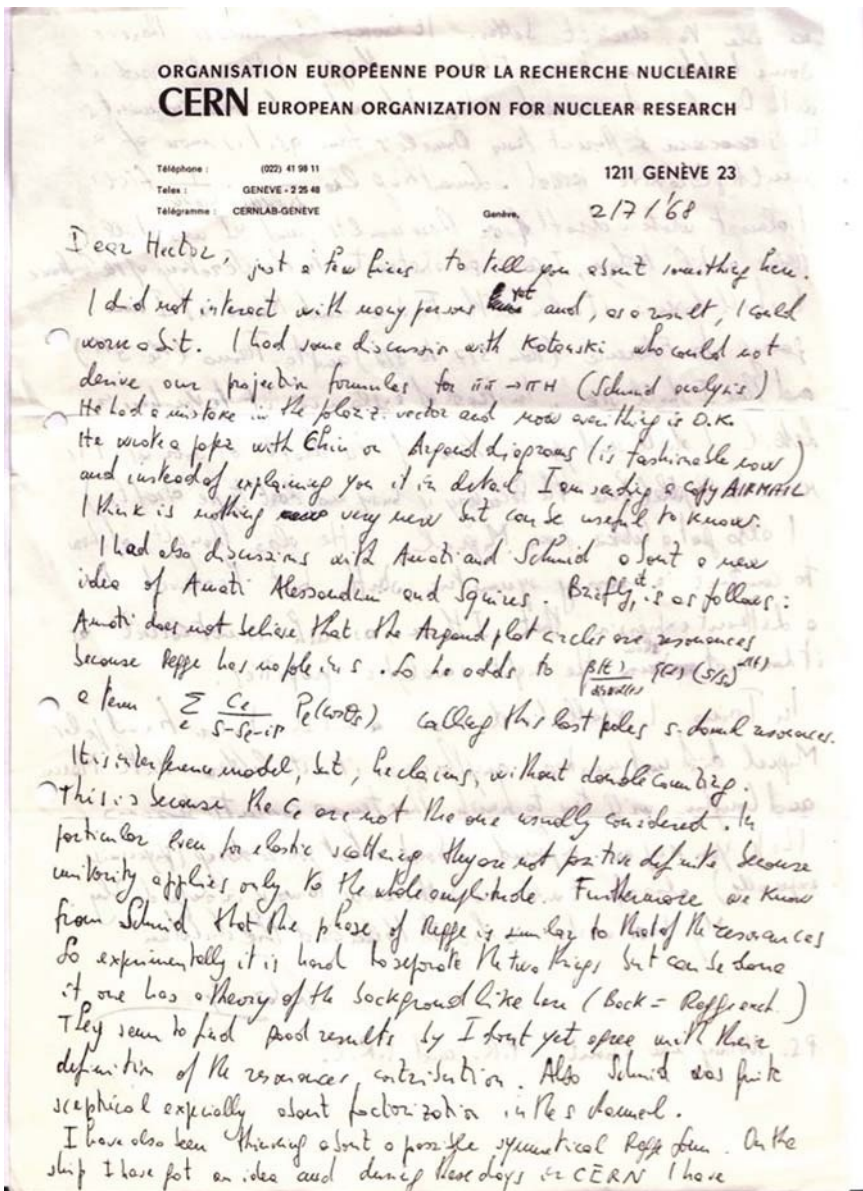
ORGANISATION EUROPÉENNE POUR LA RECHERCHE NUCLÉAIRE
CERN EUROPEAN ORGANIZATION FOR NUCLEAR RESEARCH

Téléphone : (022) 41 98 11
Telex : GENEVE - 2 25 48
Télégramme : CERNLAB-GENEVE

1211 GENÈVE 23

Genève, 2/7/68

Dear Hector, just a few lines to tell you about something here. I did not interact with many persons yet and, as a result, I could work a bit. I had some discussion with Kotanski who could not derive our projection formulas for $\pi\pi \to \pi H$ (Schmid analysis) He had a mistake in the polariz. vector and now everything is O.K. He wrote a paper with Chiu on Argand diagrams (is fashionable now) and instead of explaining you it in detail I am sending a copy AIRMAIL I think is nothing very new but can be useful to know.

I had also discussions with Amati and Schmid about a new idea of Amati Alessandrini and Squires. Briefly it is as follows: Amati does not believe that the Argand plot circles are resonances because Regge has no poles in s. So he adds to $\frac{\beta(t)}{\sin\pi\alpha(t)}\xi(t)(s/s_0)^{\alpha(t)}$ a term $\sum_\ell \frac{C_\ell}{s-s_\ell-i\Gamma} P_\ell(\cos\theta_s)$ calling this last poles s-channel resonances. It is interference model, but, he claims, without double counting. This is because the $C_\ell$ are not the one usually considered. In particular even for elastic scattering they are not positive definite because unitarity applies only to the whole amplitude. Furthermore we know from Schmid that the phase of Regge is similar to that of the resonances So experimentally it is hard to separate the two things but can be done if one has a theory of the background like here (Back = Regge exch.) They seem to find good results but I don't yet agree with their definition of the resonances contribution. Also Schmid was quite sceptical expecially about factorization in the s channel.

I have also been thinking about a possible symmetrical Regge form. On the ship I have got an idea and during these days at CERN I have